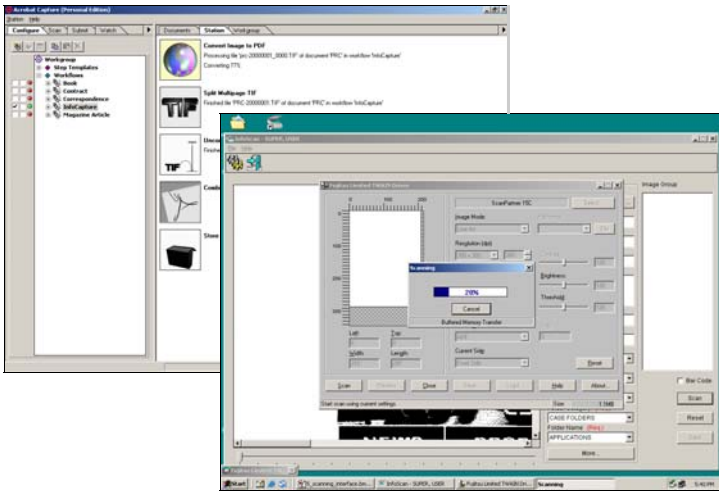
Acrobat Capture (Personal Edition)
Station Help
Configure Scan Subset Watch
Documents Station Workgroup
Workgroup
Step Templates
Workflows
Book
Contract
Correspondence
InfoCapture
Magazine Article
Convert Image to PDF
Processing file 'prc-20000001_0000.TIF' of document 'PRC' in workflow 'InfoCapture'
Converting 77%
Split Multipage TIF
Finished file 'PRC-20000001.TIF' of document 'PRC' in workflow 'InfoCapture'
TIF
Deco
TIF
Comb
Store
InfoScan - SUPER_USER
File Help
Fujitsu Limited TWAIN Driver
ScanPartner 15C
Image Mode
Resolution (dpi)
Brightness
Threshold
Scanning
28%
Cancel
Buffered Memory Transfer
Left
Top
Width
Length
Current Side
Reset
Scan
Close
Help
About...
Start scan using current settings
Size
1.1MB
Image Group
Bar Code
Scan
Reset
CASE FOLDERS
Folder Name
APPLICATIONS
More...
Start
Scanning
5:40 PM